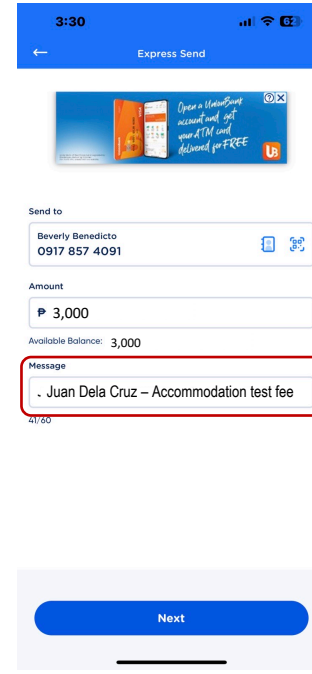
3:30

←

Express Send

Open a UnionBank account and get your ATM card delivered for FREE

Send to

Beverly Benedicto
0917 857 4091

Amount

₱ 3,000

Available Balance: 3,000

Message

. Juan Dela Cruz – Accommodation test fee

41/60

Next